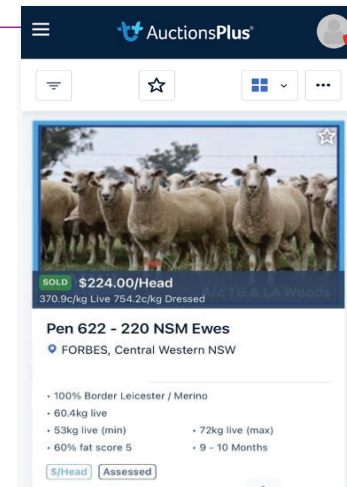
AuctionsPlus®

SOLD $224.00/Head
370.9c/kg Live 754.2c/kg Dressed

A/c TG & LA Woods

Pen 622 - 220 NSM Ewes

FORBES, Central Western NSW

• 100% Border Leicester / Merino
• 60.4kg live
• 53kg live (min)
• 72kg live (max)
• 60% fat score 5
• 9 - 10 Months

$/Head Assessed